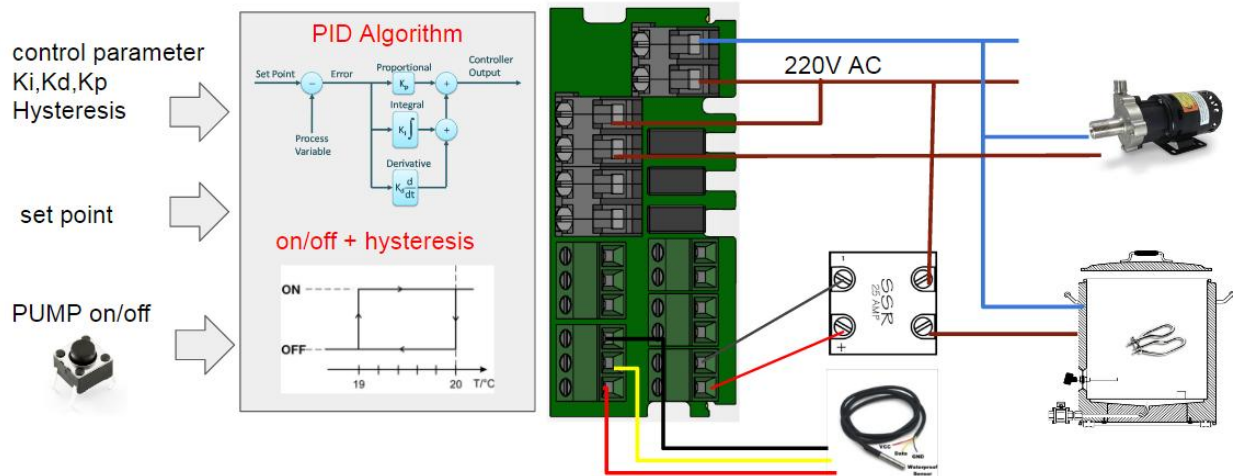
control parameter
Ki,Kd,Kp
Hysteresis

set point

PUMP on/off

PID Algorithm

Set Point
Error
Proportional
$K_p$
Controller Output
Integral
$K_i\int$
Process Variable
Derivative
$K_d\frac{d}{dt}$

on/off + hysteresis

ON
OFF
19
20
T/°C

220V AC

SSR
25 AMP
-
+

VCC
Data
GND
Waterproof Sensor